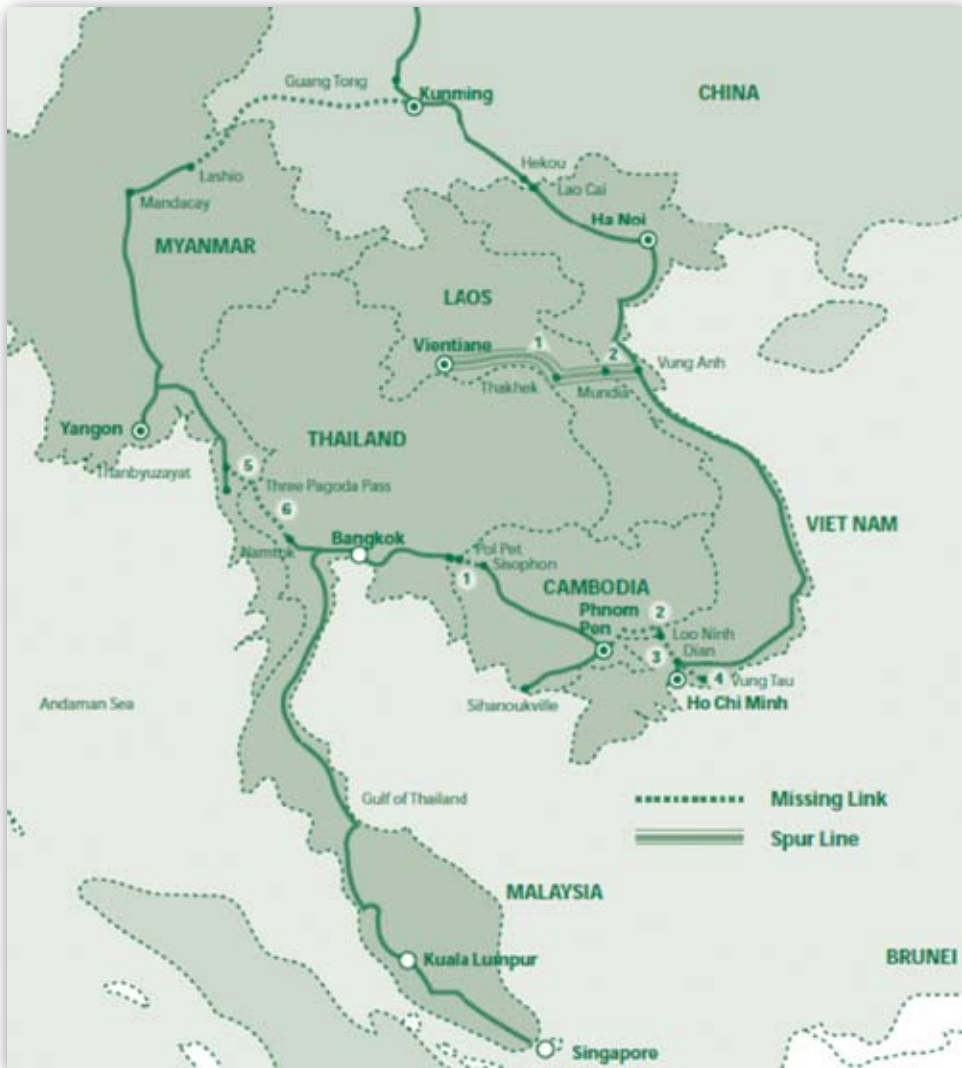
Guang Tong
Kunming
CHINA
Hekou
Lao Cai
Lashio
Mandacay
Ha Noi
MYANMAR
LAOS
Vientiane
1
2
Vung Anh
Thakhek
Mundar
Yangon
THAILAND
Thanbyuzayat
5
Three Pagoda Pass
6
VIET NAM
Namtok
Bangkok
Poi Pet
Sisophon
1
CAMBODIA
Phnom Pen
2
Loo Ninh
Dian
3
4
Vung Tau
Ho Chi Minh
Andaman Sea
Sihanoukville
Gulf of Thailand
Missing Link
Spur Line
MALAYSIA
Kuala Lumpur
BRUNEI
Singapore